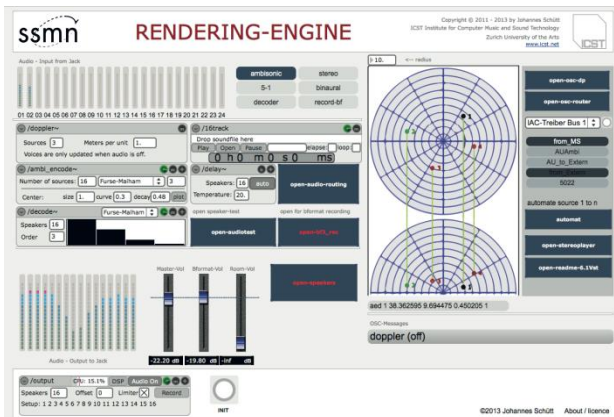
ssmn RENDERING-ENGINE

Copyright © 2011 - 2013 by Johannes Schütt
ICST Institute for Computer Music and Sound Technology
Zurich University of the Arts
www.icst.net

ICST

Audio - Input from Jack

01 02 03 04 05 06 07 08 09 10 11 12 13 14 15 16 17 18 19 20 21 22 23 24

ambisonic stereo
5-1 binaural
decoder record-bf

/doppler~
Sources 3 Meters per unit 1.
Voices are only updated when audio is off.

/16track
Drop soundfile here
Play Open Pause elapse loop
0 h 0 m 0 s 0 ms

/ambi_encode~
Number of sources: 16 Furse-Malham 3
Center: size 1. curve 0.3 decay 0.46 plot

/delay~
Speakers: 16 auto
Temperature: 20.

open-audio-routing

/decode~
Speakers 16 Furse-Malham
Order 3

open speaker-test open for bformat recording
open-audiotest open-bf6_rec

Master-Vol Bformat-Vol Room-Vol
open-speakers
-22.20 dB -19.80 dB -inf dB

Audio - Output to Jack

/output
Speakers 16 Offset 0 Limiter X CPU 15.1% DSP Audio On Record
Setup: 1 2 3 4 5 6 7 8 9 10 11 12 13 14 15 16

INIT

10. <-- radius

aed 1 38.362595 9.694475 0.450205 1

OSC-Messages
doppler (off)

open-osc-dp
open-osc-router
IAC-Treiber Bus 1
from_MS
AUAmbi
AU_to_Extern
from_Extern
5022
automate source 1 to n
automat
open-stereoplayer
open-readme-6.1Vst

©2013 Johannes Schütt About / licence